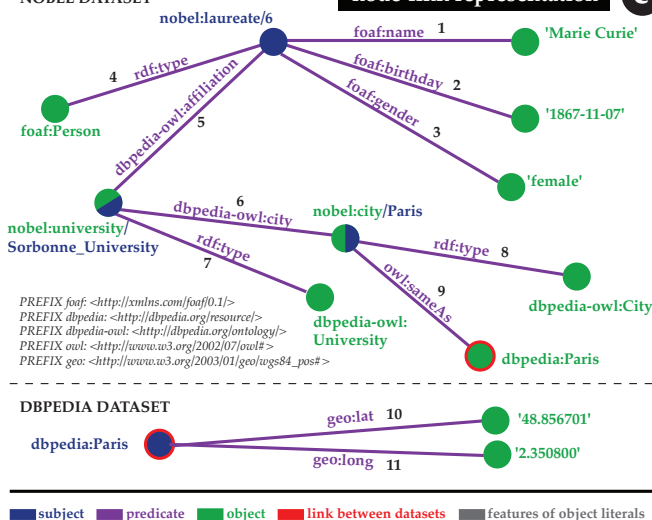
NOBEL DATASET

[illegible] representation

nobel:laureate/6

foaf:name 1 'Marie Curie'

foaf:birthday 2 '1867-11-07'

foaf:gender 3 'female'

4 rdf:type foaf:Person

dbpedia-owl:affiliation 5

nobel:university/Sorbonne_University

6 dbpedia-owl:city nobel:city/Paris

rdf:type 7 dbpedia-owl:University

rdf:type 8 dbpedia-owl:City

owl:sameAs 9 dbpedia:Paris

PREFIX foaf: <http://xmlns.com/foaf/0.1/>
PREFIX dbpedia: <http://dbpedia.org/resource/>
PREFIX dbpedia-owl: <http://dbpedia.org/ontology/>
PREFIX owl: <http://www.w3.org/2002/07/owl#>
PREFIX geo: <http://www.w3.org/2003/01/geo/wgs84_pos#>

DBPEDIA DATASET

dbpedia:Paris

geo:lat 10 '48.856701'

geo:long 11 '2.350800'

subject predicate object link between datasets features of object literals